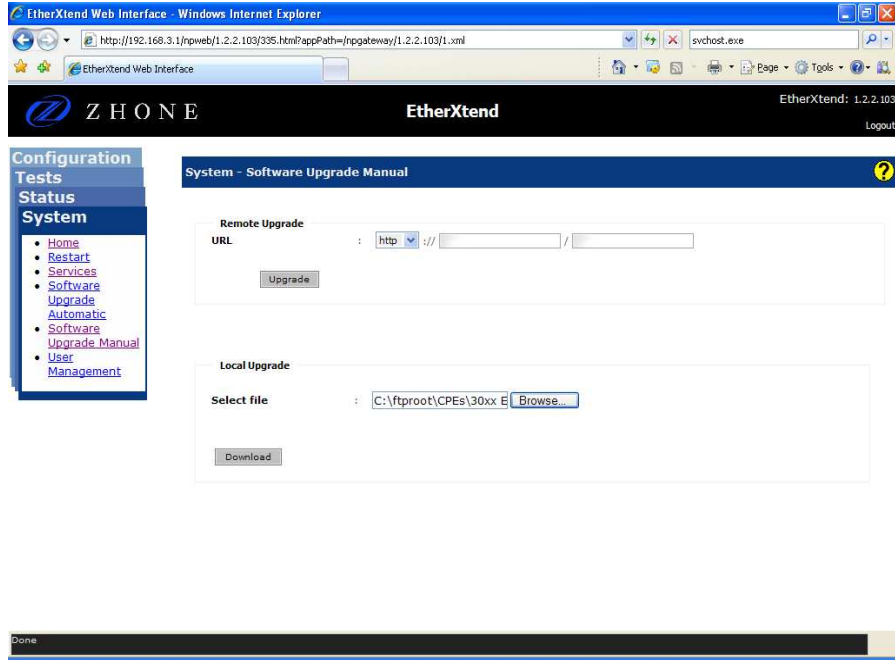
EtherXtend Web Interface - Windows Internet Explorer

http://192.168.3.1/npweb/1.2.2.103/335.html?appPath=/npgateway/1.2.2.103/1.xml

svchost.exe

EtherXtend Web Interface

Page Tools

ZHONE

EtherXtend

EtherXtend: 1.2.2.103

Logout

Configuration
Tests
Status
System

- Home
- Restart
- Services
- Software Upgrade Automatic
- Software Upgrade Manual
- User Management

System - Software Upgrade Manual

Remote Upgrade

URL : http :// /

Upgrade

Local Upgrade

Select file : C:\ftproot\CPEs\30xx E Browse...

Download

Done